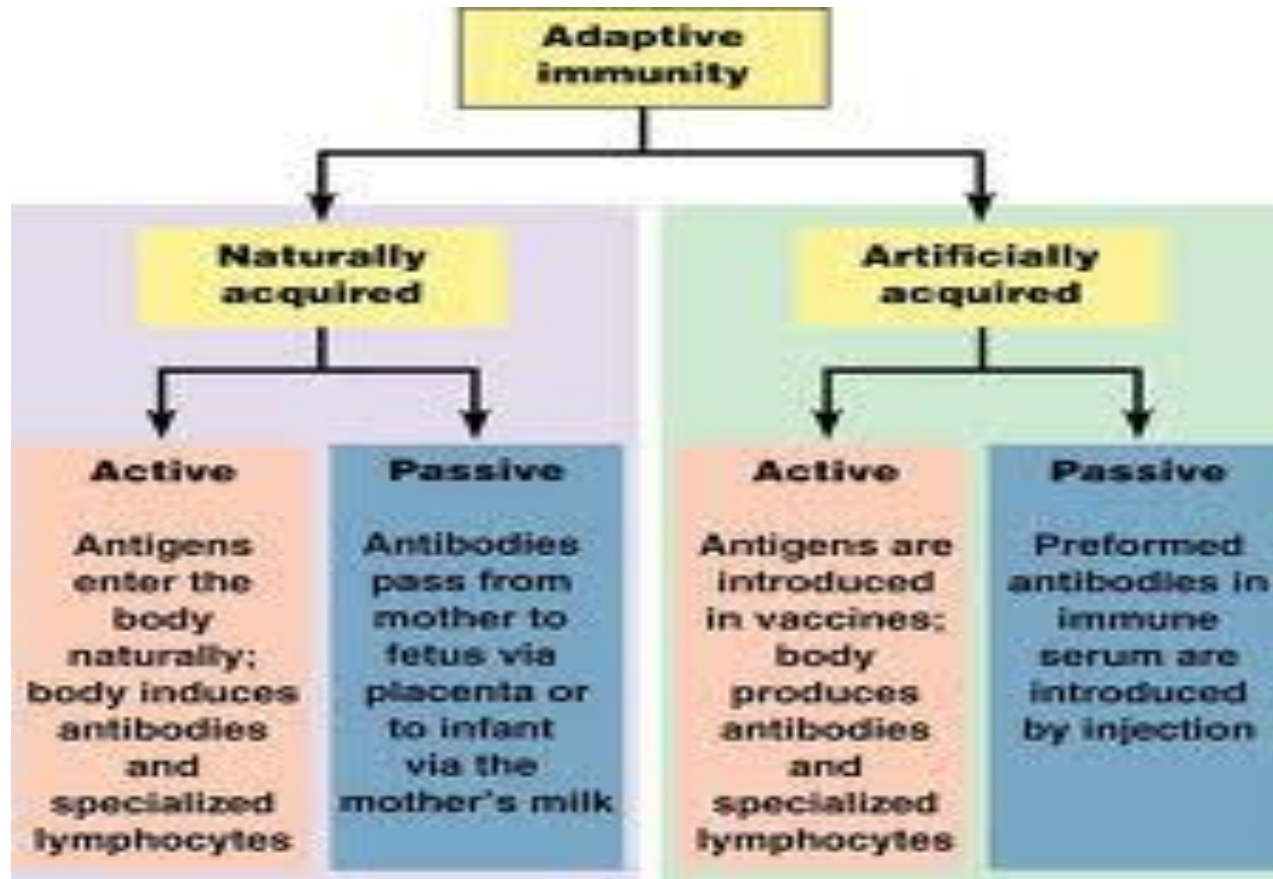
Adaptive immunity

Naturally acquired

Active

Antigens enter the body naturally; body induces antibodies and specialized lymphocytes

Passive

Antibodies pass from mother to fetus via placenta or to infant via the mother's milk

Artificially acquired

Active

Antigens are introduced in vaccines; body produces antibodies and specialized lymphocytes

Passive

Preformed antibodies in immune serum are introduced by injection